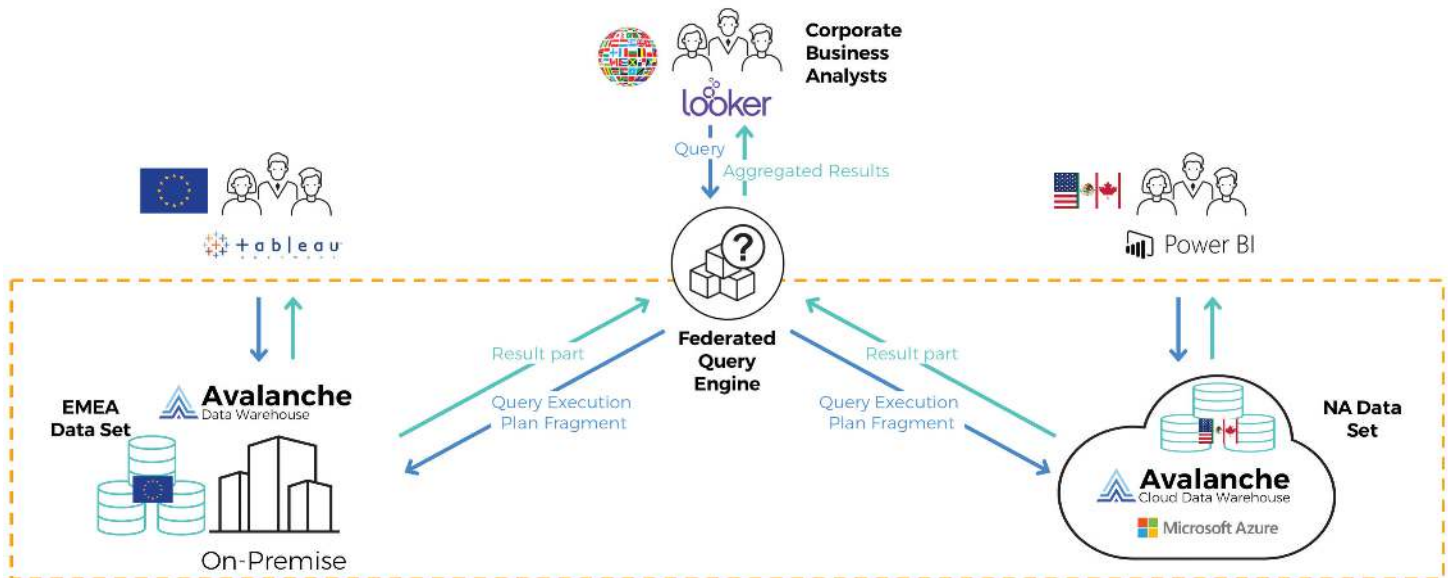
Corporate Business Analysts

looker

Query

Aggregated Results

tableau

Power BI

Federated Query Engine

Result part

Query Execution Plan Fragment

Result part

Query Execution Plan Fragment

EMEA Data Set

Avalanche
Data Warehouse

On-Premise

NA Data Set

Avalanche
Cloud Data Warehouse

Microsoft Azure